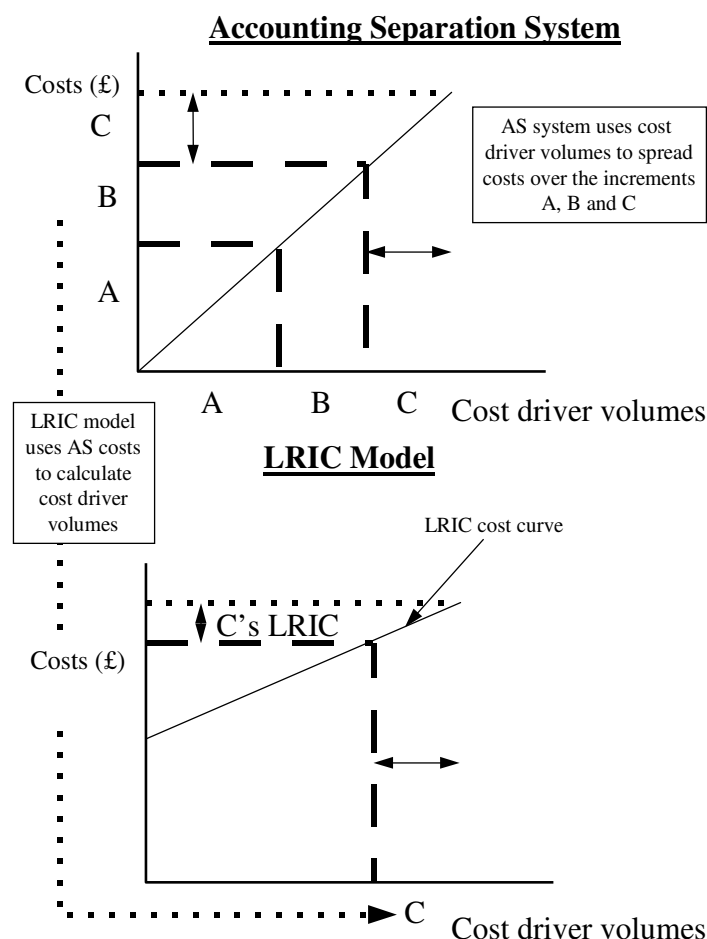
Accounting Separation System

Costs (£)

C

B

A

AS system uses cost driver volumes to spread costs over the increments A, B and C

A B C Cost driver volumes

LRIC model uses AS costs to calculate cost driver volumes

LRIC Model

LRIC cost curve

C's LRIC

Costs (£)

C Cost driver volumes